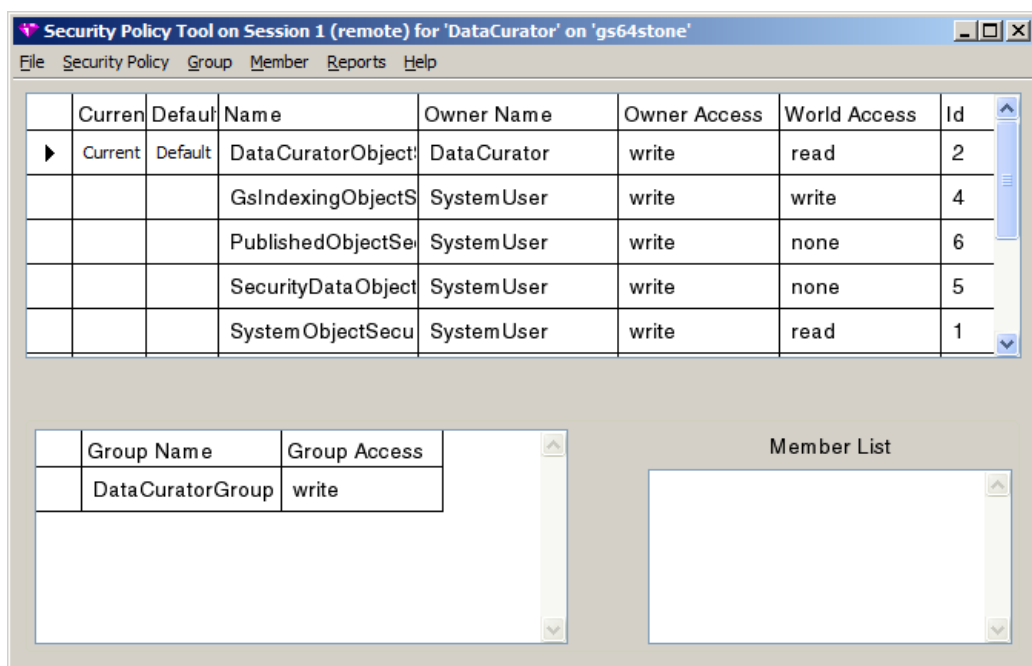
Security Policy Tool on Session 1 (remote) for 'DataCurator' on 'gs64stone'

File Security Policy Group Member Reports Help

| | Curren | Defaul | Name | Owner Name | Owner Access | World Access | Id |
|---|---|---|---|---|---|---|---|
| ▶ | Current | Default | DataCuratorObject | DataCurator | write | read | 2 |
| | | | GsIndexingObjectS | SystemUser | write | write | 4 |
| | | | PublishedObjectSe | SystemUser | write | none | 6 |
| | | | SecurityDataObject | SystemUser | write | none | 5 |
| | | | SystemObjectSecu | SystemUser | write | read | 1 |

| | Group Name | Group Access |
|---|---|---|
| | DataCuratorGroup | write |

Member List